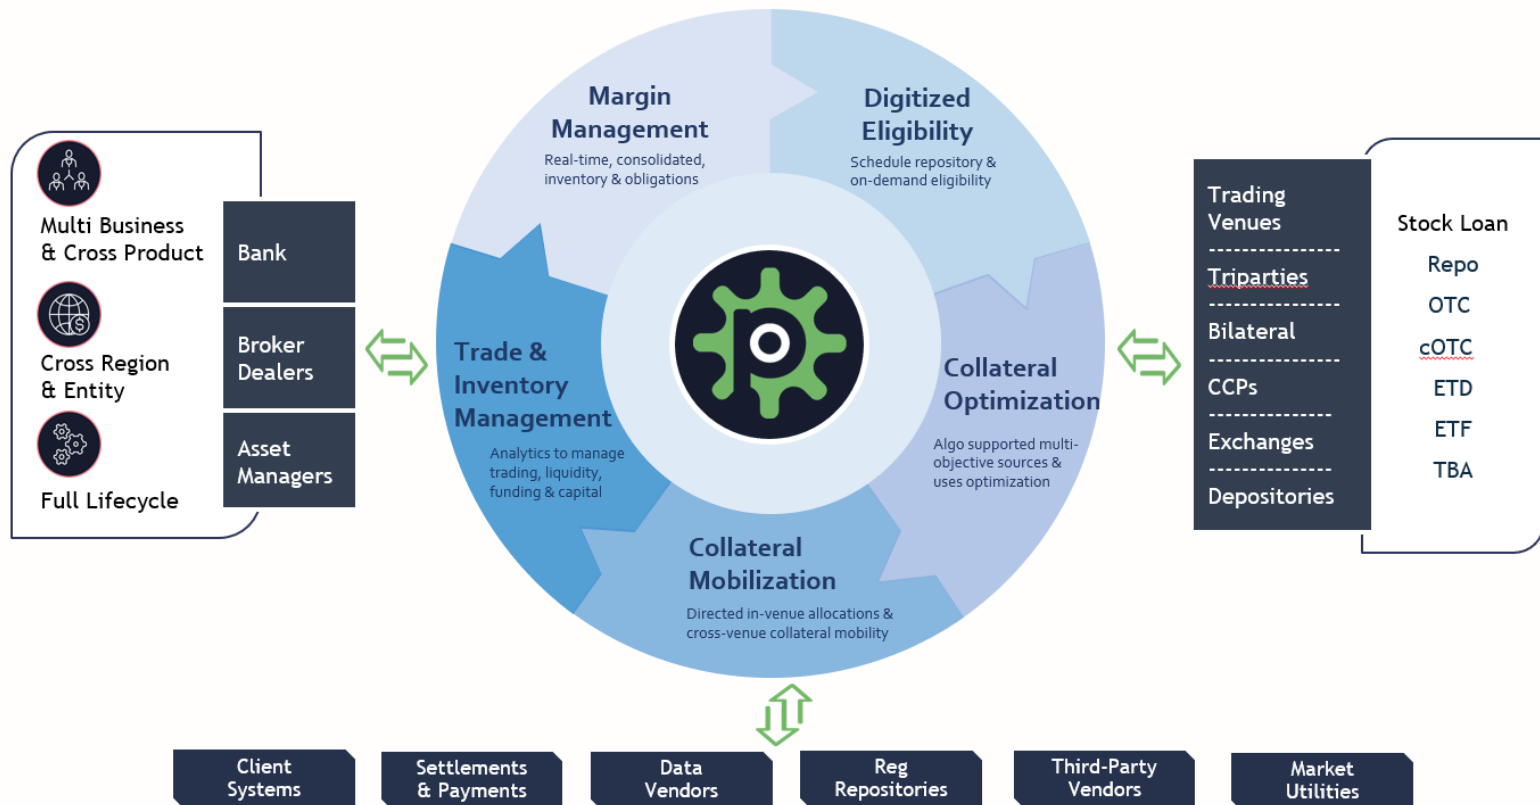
Multi Business & Cross Product

Cross Region & Entity

Full Lifecycle

Bank

Broker Dealers

Asset Managers

Margin Management
Real-time, consolidated, inventory & obligations

Digitized Eligibility
Schedule repository & on-demand eligibility

Trade & Inventory Management
Analytics to manage trading, liquidity, funding & capital

Collateral Optimization
Algo supported multi-objective sources & uses optimization

Collateral Mobilization
Directed in-venue allocations & cross-venue collateral mobility

Trading Venues
Triparties
Bilateral
CCPs
Exchanges
Depositories

Stock Loan
Repo
OTC
cOTC
ETD
ETF
TBA

Client Systems

Settlements & Payments

Data Vendors

Reg Repositories

Third-Party Vendors

Market Utilities